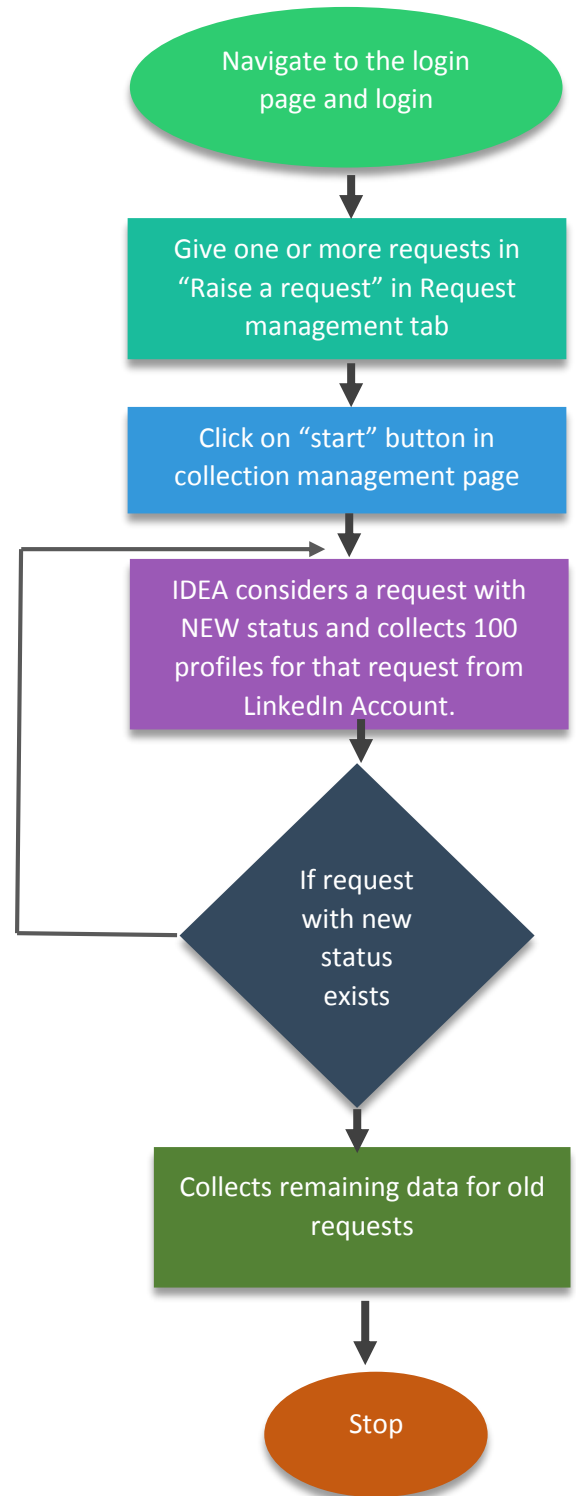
Navigate to the login page and login

Give one or more requests in “Raise a request” in Request management tab

Click on “start” button in collection management page

IDEA considers a request with NEW status and collects 100 profiles for that request from LinkedIn Account.

If request with new status exists

Collects remaining data for old requests

Stop